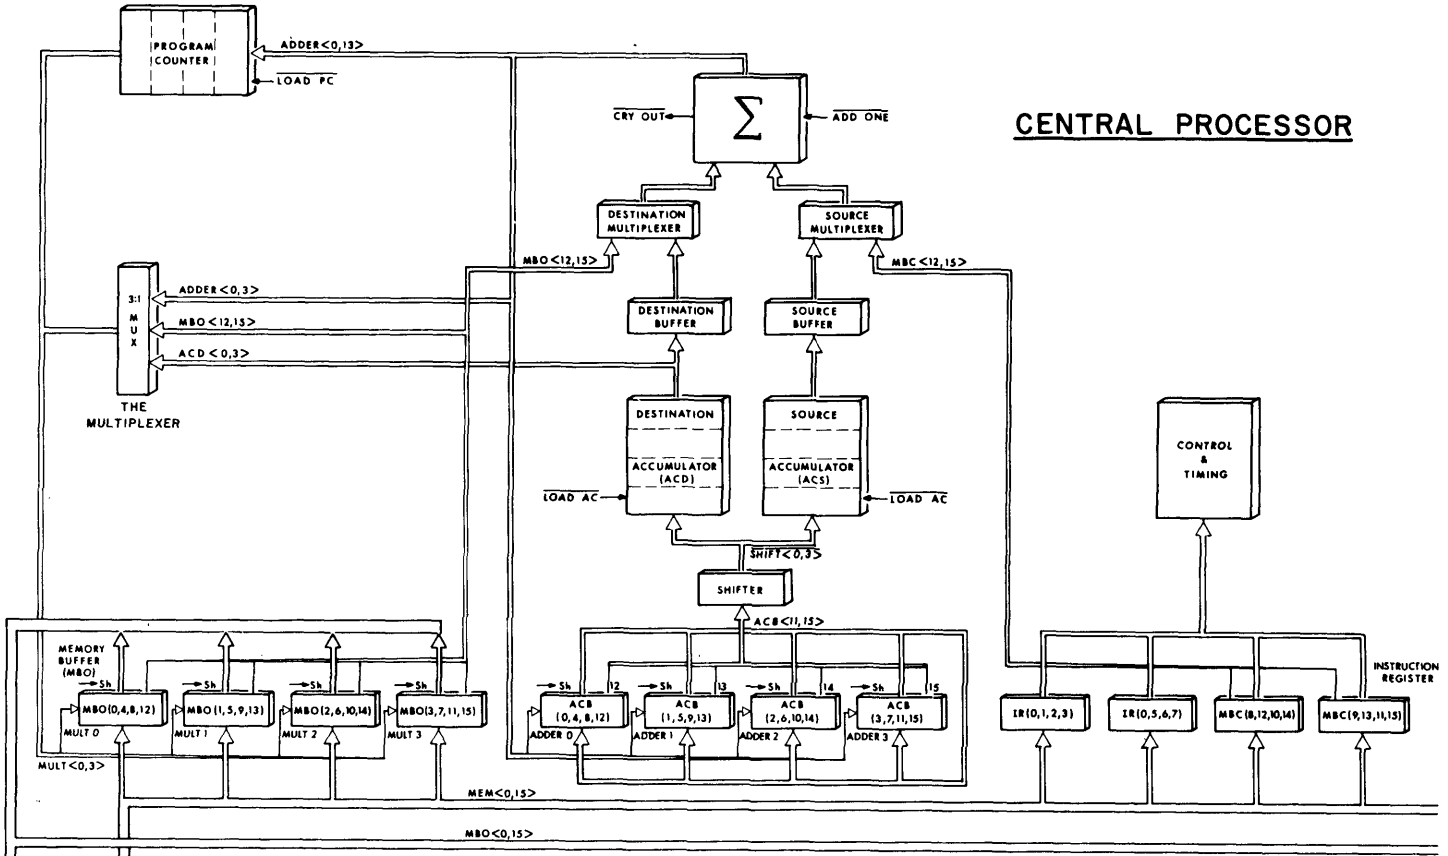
PROGRAM COUNTER

ADDER<0,13>

LOAD PC

CRY OUT

$\Sigma$

ADD ONE

CENTRAL PROCESSOR

DESTINATION MULTIPLEXER

SOURCE MULTIPLEXER

MBO<12,15>

MBC<12,15>

3:1 MUX

ADDER<0,3>

MBO<12,15>

ACD<0,3>

DESTINATION BUFFER

SOURCE BUFFER

THE MULTIPLEXER

DESTINATION

ACCUMULATOR (ACD)

SOURCE

ACCUMULATOR (ACS)

CONTROL & TIMING

LOAD AC

LOAD AC

SHIFT<0,3>

SHIFTER

ACB<11,15>

MEMORY BUFFER (MBO)

Sh

MBO(0,4,8,12)

MULT 0

Sh

MBO(1,5,9,13)

MULT 1

Sh

MBO(2,6,10,14)

MULT 2

Sh

MBO(3,7,11,15)

MULT 3

MULT<0,3>

Sh

12

ACB (0,4,8,12)

ADDER 0

Sh

13

ACB (1,5,9,13)

ADDER 1

Sh

14

ACB (2,6,10,14)

ADDER 2

Sh

15

ACB (3,7,11,15)

ADDER 3

INSTRUCTION REGISTER

IR(0,1,2,3)

IR(0,5,6,7)

MBC(8,12,10,14)

MBC(9,13,11,15)

MEM<0,15>

MBO<0,15>